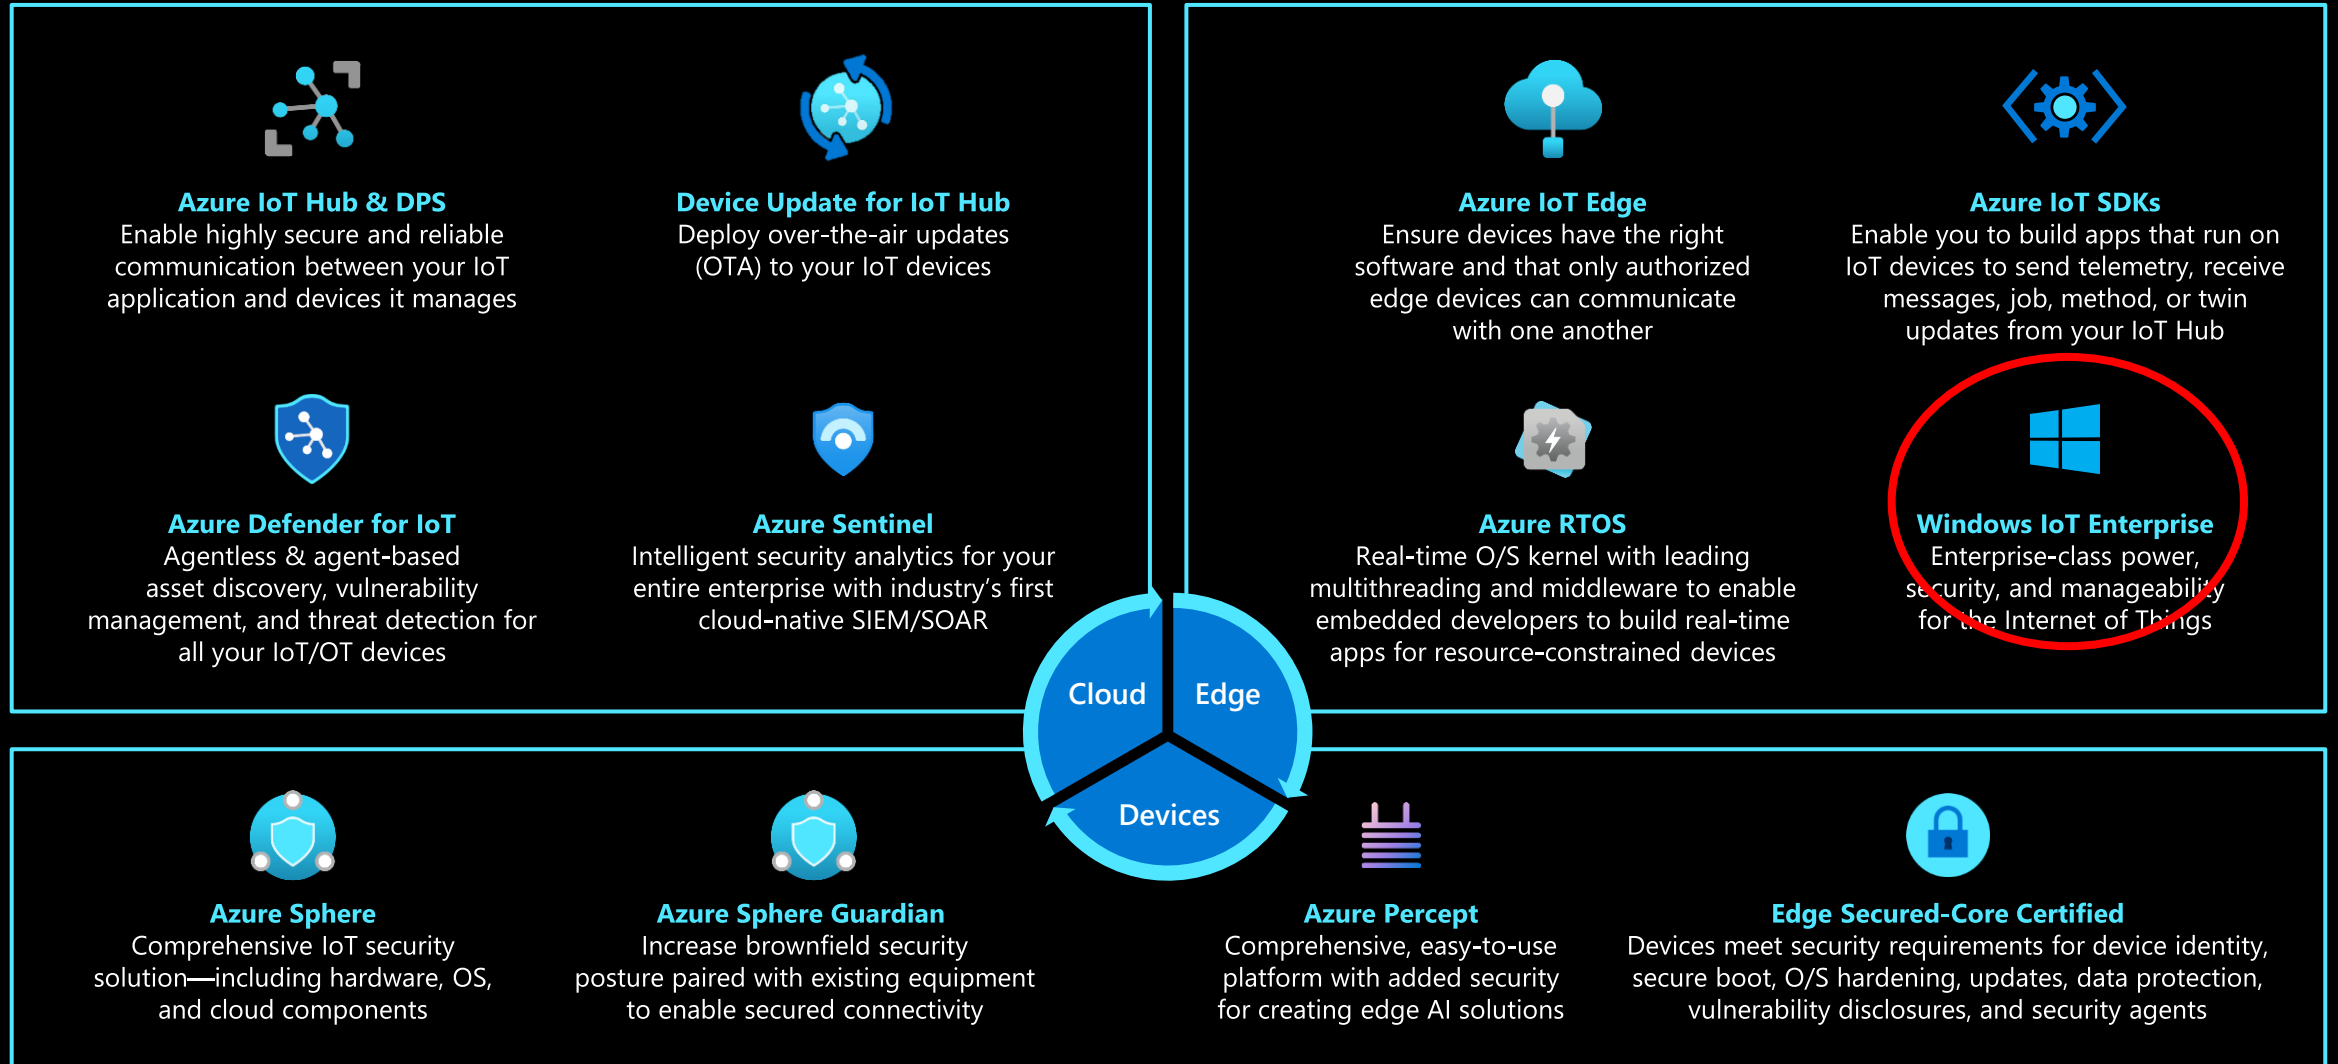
Azure IoT Hub & DPS
Enable highly secure and reliable communication between your IoT application and devices it manages

Device Update for IoT Hub
Deploy over-the-air updates (OTA) to your IoT devices

Azure Defender for IoT
Agentless & agent-based asset discovery, vulnerability management, and threat detection for all your IoT/OT devices

Azure Sentinel
Intelligent security analytics for your entire enterprise with industry's first cloud-native SIEM/SOAR

Azure IoT Edge
Ensure devices have the right software and that only authorized edge devices can communicate with one another

Azure IoT SDKs
Enable you to build apps that run on IoT devices to send telemetry, receive messages, job, method, or twin updates from your IoT Hub

Azure RTOS
Real-time O/S kernel with leading multithreading and middleware to enable embedded developers to build real-time apps for resource-constrained devices

Windows IoT Enterprise
Enterprise-class power, security, and manageability for the Internet of Things

Cloud
Edge
Devices

Azure Sphere
Comprehensive IoT security solution—including hardware, OS, and cloud components

Azure Sphere Guardian
Increase brownfield security posture paired with existing equipment to enable secured connectivity

Azure Percept
Comprehensive, easy-to-use platform with added security for creating edge AI solutions

Edge Secured-Core Certified
Devices meet security requirements for device identity, secure boot, O/S hardening, updates, data protection, vulnerability disclosures, and security agents